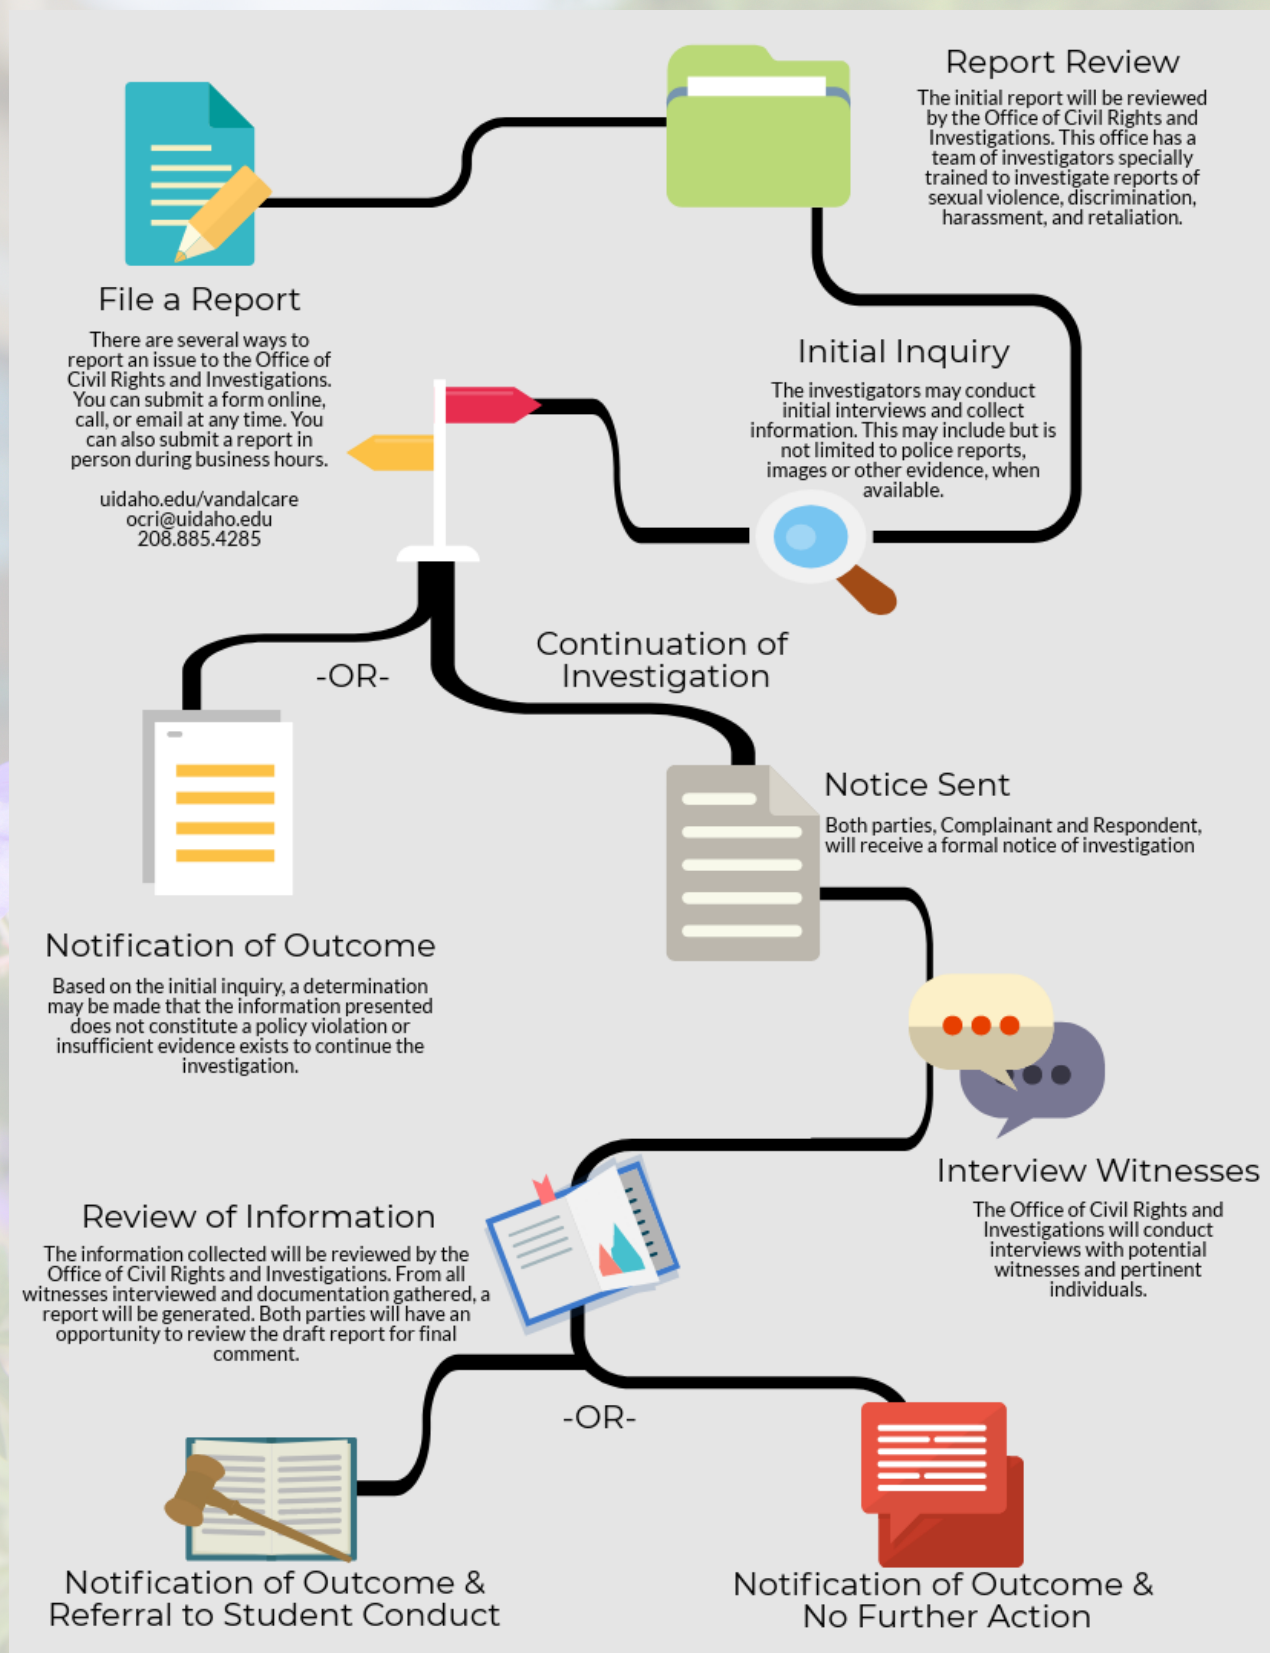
Report Review

The initial report will be reviewed by the Office of Civil Rights and Investigations. This office has a team of investigators specially trained to investigate reports of sexual violence, discrimination, harassment, and retaliation.

File a Report

There are several ways to report an issue to the Office of Civil Rights and Investigations. You can submit a form online, call, or email at any time. You can also submit a report in person during business hours.

uidaho.edu/vandalcare
ocri@uidaho.edu
208.885.4285

Initial Inquiry

The investigators may conduct initial interviews and collect information. This may include but is not limited to police reports, images or other evidence, when available.

-OR-

Continuation of Investigation

Notice Sent

Both parties, Complainant and Respondent, will receive a formal notice of investigation

Notification of Outcome

Based on the initial inquiry, a determination may be made that the information presented does not constitute a policy violation or insufficient evidence exists to continue the investigation.

Interview Witnesses

The Office of Civil Rights and Investigations will conduct interviews with potential witnesses and pertinent individuals.

Review of Information

The information collected will be reviewed by the Office of Civil Rights and Investigations. From all witnesses interviewed and documentation gathered, a report will be generated. Both parties will have an opportunity to review the draft report for final comment.

-OR-

Notification of Outcome & Referral to Student Conduct

Notification of Outcome & No Further Action